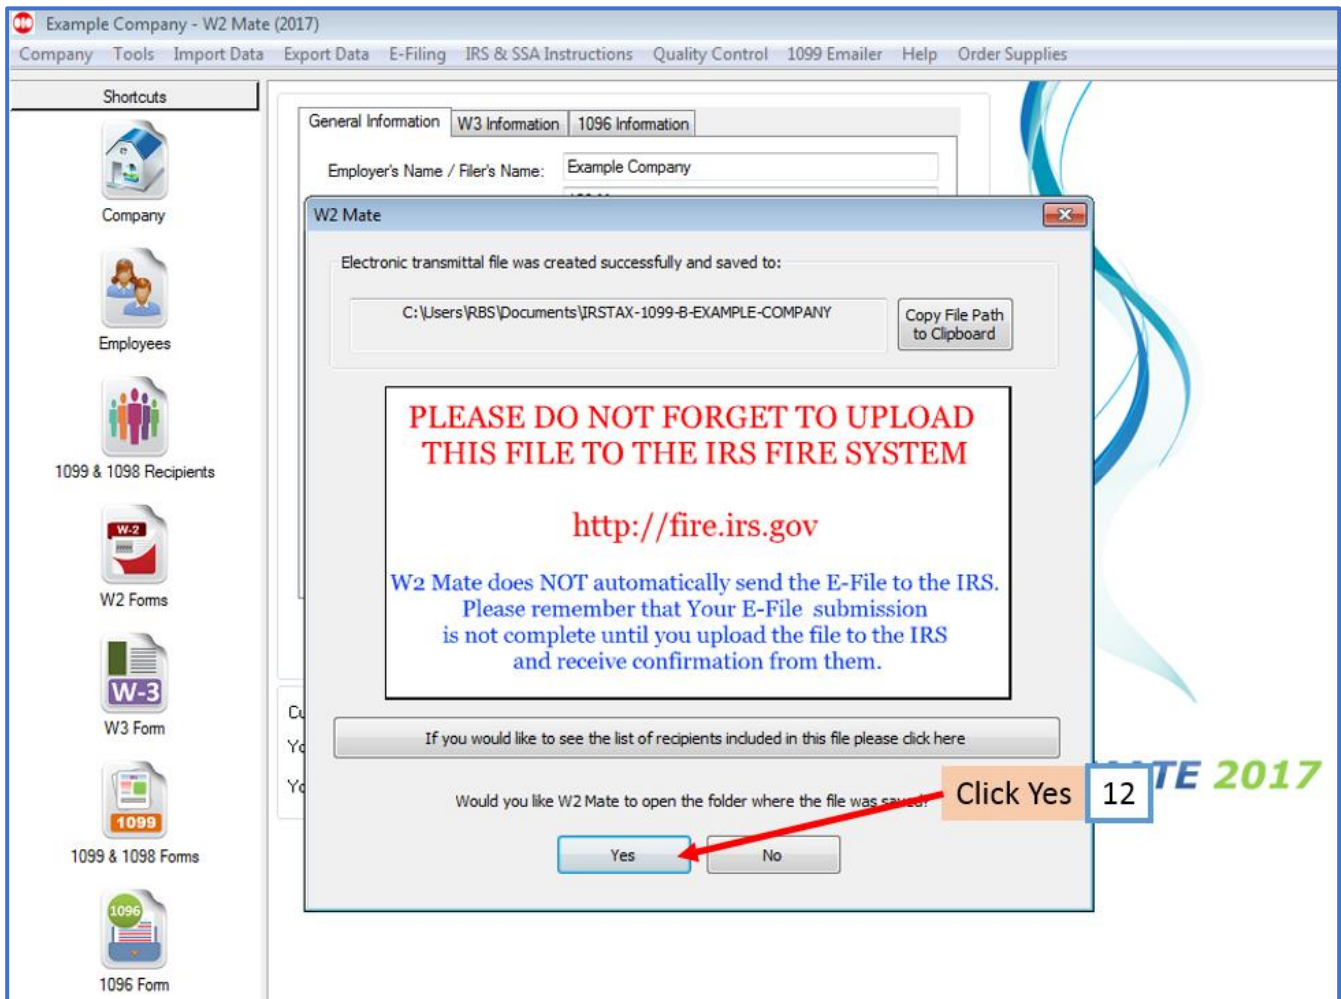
Example Company - W2 Mate (2017)

Company Tools Import Data Export Data E-Filing IRS & SSA Instructions Quality Control 1099 Emailer Help Order Supplies

Shortcuts

Company

Employees

1099 & 1098 Recipients

W-2

W2 Forms

W-3

W3 Form

1099

1099 & 1098 Forms

1096

1096 Form

General Information | W3 Information | 1096 Information

Employer's Name / Filer's Name: Example Company

Cu

Yo

Yo

TE 2017

W2 Mate

Electronic transmittal file was created successfully and saved to:

C:\Users\RBS\Documents\IRSTAX-1099-B-EXAMPLE-COMPANY

Copy File Path to Clipboard

PLEASE DO NOT FORGET TO UPLOAD THIS FILE TO THE IRS FIRE SYSTEM

http://fire.irs.gov

W2 Mate does NOT automatically send the E-File to the IRS. Please remember that Your E-File submission is not complete until you upload the file to the IRS and receive confirmation from them.

If you would like to see the list of recipients included in this file please click here

Would you like W2 Mate to open the folder where the file was saved?

Click Yes

12

Yes

No